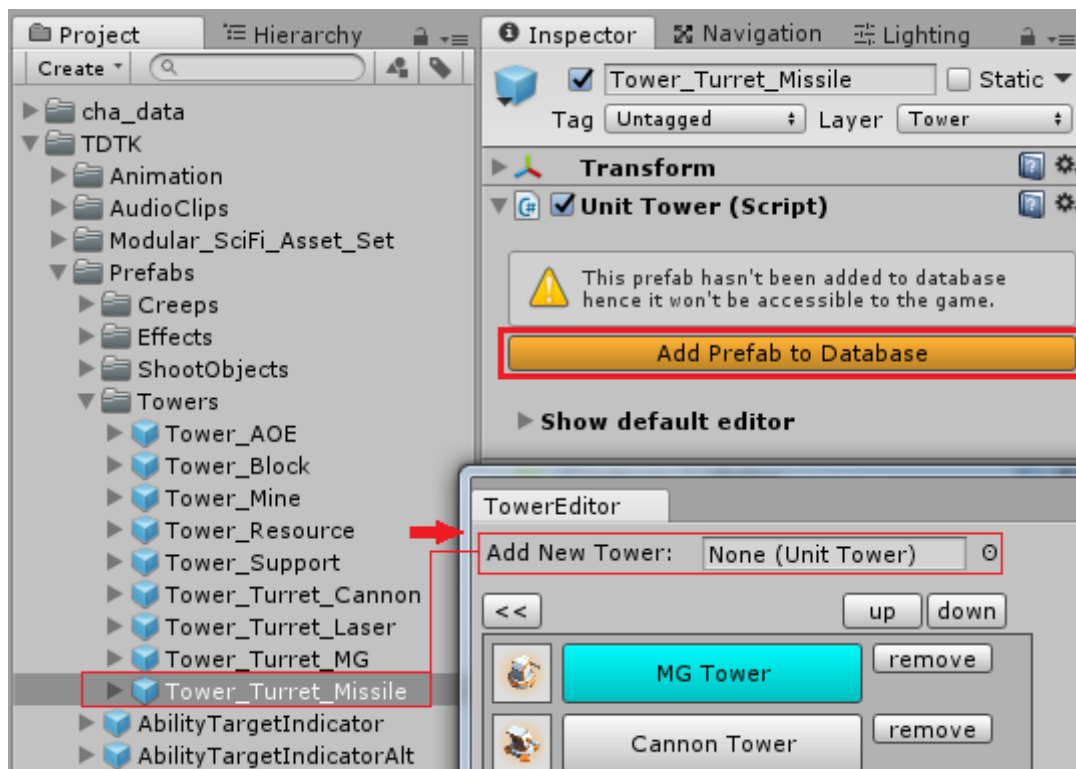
Project
Hierarchy
Create
cha_data
TDTK
Animation
AudioClips
Modular_SciFi_Asset_Set
Prefabs
Creeps
Effects
ShootObjects
Towers
Tower_AOE
Tower_Block
Tower_Mine
Tower_Resource
Tower_Support
Tower_Turret_Cannon
Tower_Turret_Laser
Tower_Turret_MG
Tower_Turret_Missile
AbilityTargetIndicator
AbilityTargetIndicatorAlt

Inspector
Navigation
Lighting
Tower_Turret_Missile
Static
Tag Untagged
Layer Tower
Transform
Unit Tower (Script)
This prefab hasn't been added to database hence it won't be accessible to the game.
Add Prefab to Database
Show default editor

TowerEditor
Add New Tower: None (Unit Tower)
<<
up
down
MG Tower
remove
Cannon Tower
remove